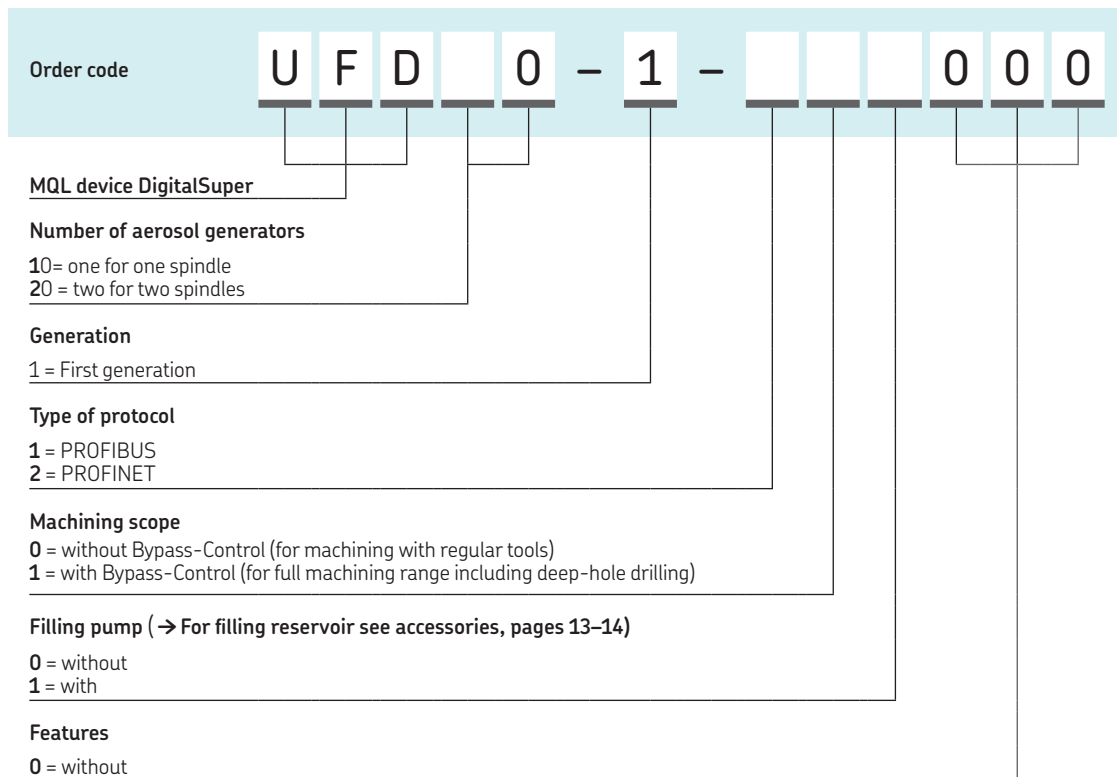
Order code U F D _ 0 – 1 – _ _ _ 0 0 0

MQL device DigitalSuper

Number of aerosol generators

10= one for one spindle
20 = two for two spindles

Generation

1 = First generation

Type of protocol

1 = PROFIBUS
2 = PROFINET

Machining scope

0 = without Bypass-Control (for machining with regular tools)
1 = with Bypass-Control (for full machining range including deep-hole drilling)

Filling pump (→ For filling reservoir see accessories, pages 13–14)

0 = without
1 = with

Features

0 = without